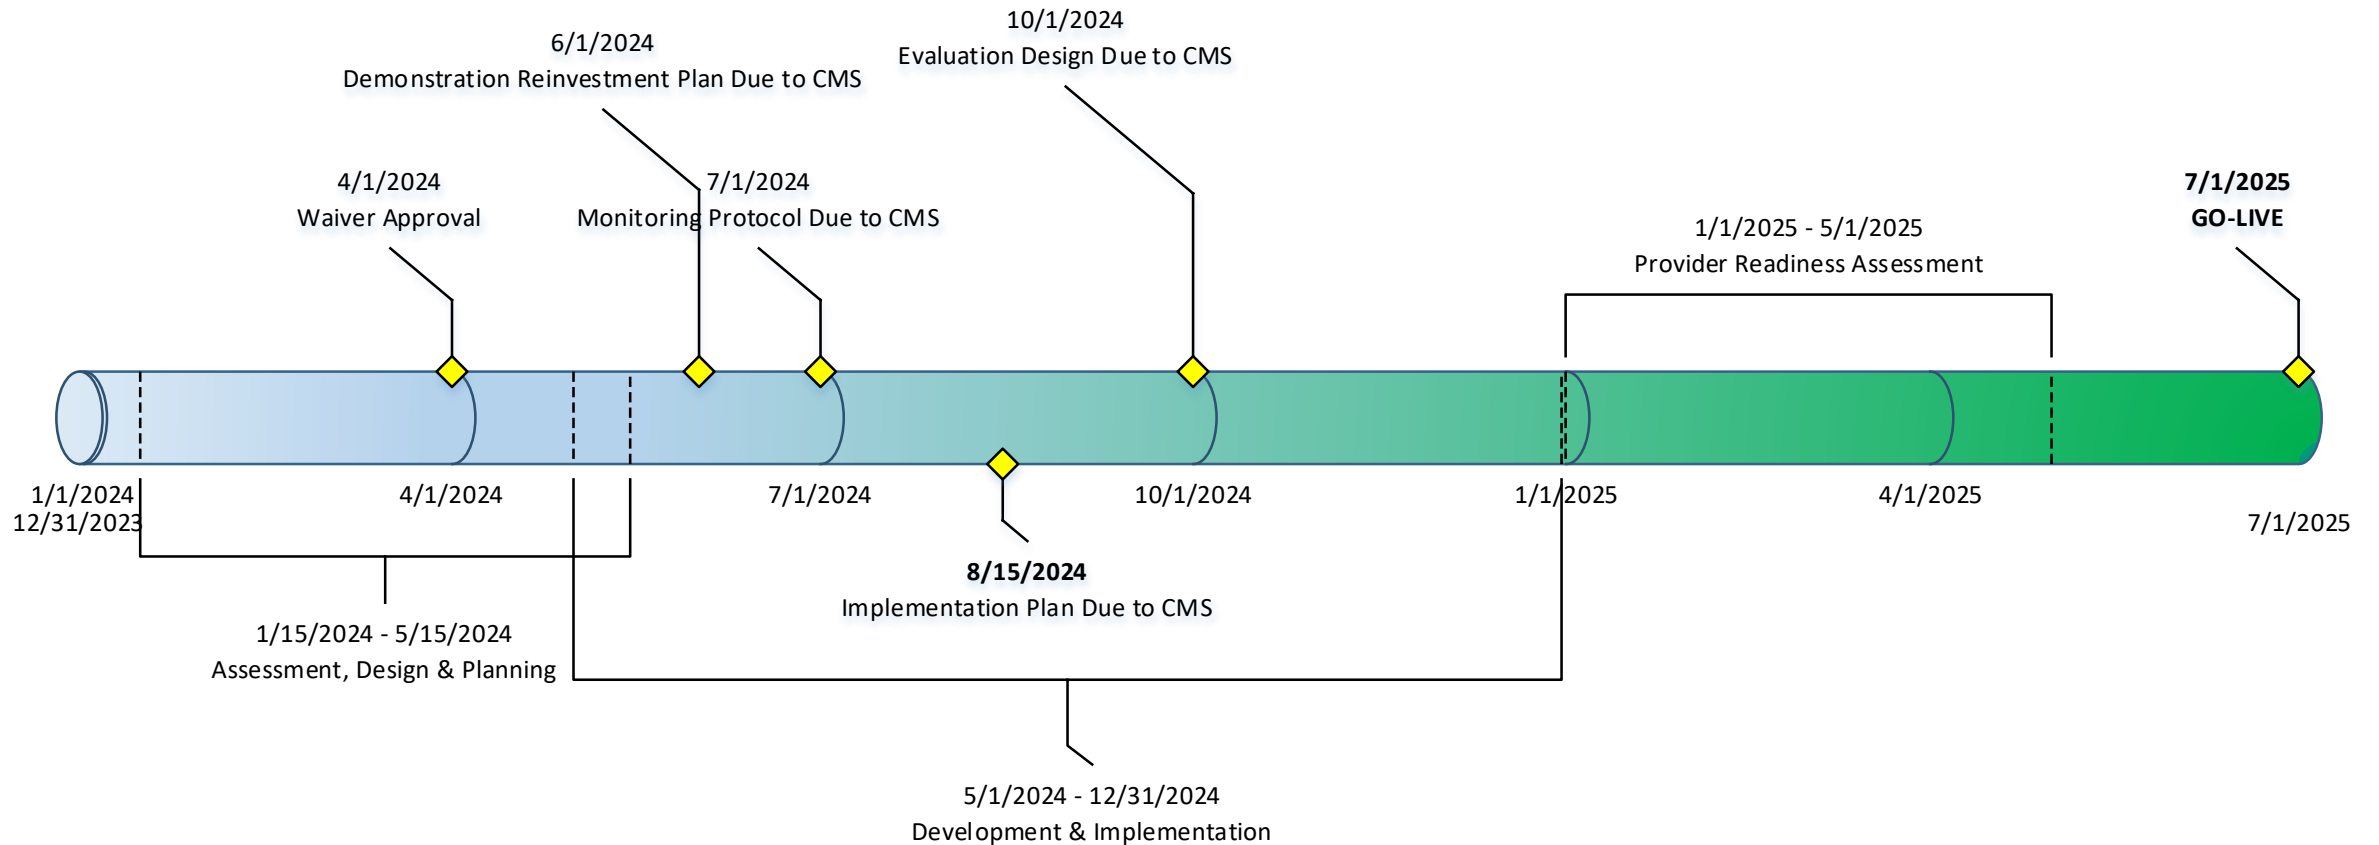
10/1/2024
Evaluation Design Due to CMS

6/1/2024
Demonstration Reinvestment Plan Due to CMS

4/1/2024
Waiver Approval

7/1/2024
Monitoring Protocol Due to CMS

7/1/2025
**GO-LIVE**

1/1/2025 - 5/1/2025
Provider Readiness Assessment

1/1/2024
12/31/2023

4/1/2024

7/1/2024

10/1/2024

1/1/2025

4/1/2025

7/1/2025

**8/15/2024**
Implementation Plan Due to CMS

1/15/2024 - 5/15/2024
Assessment, Design & Planning

5/1/2024 - 12/31/2024
Development & Implementation